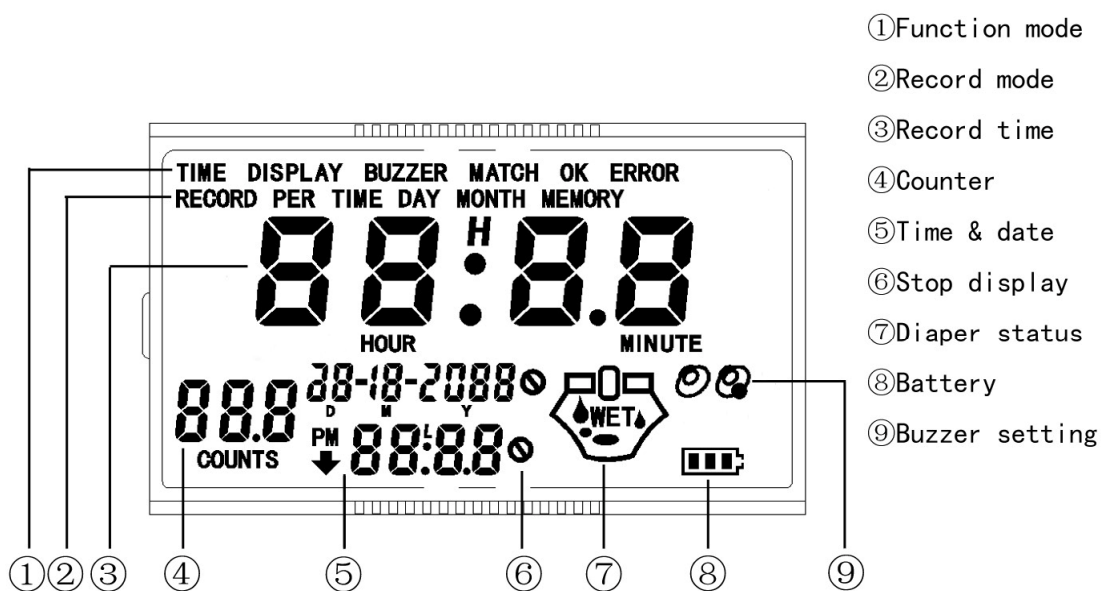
①Function mode
②Record mode
③Record time
④Counter
⑤Time & date
⑥Stop display
⑦Diaper status
⑧Battery
⑨Buzzer setting

TIME DISPLAY BUZZER MATCH OK ERROR
RECORD PER TIME DAY MONTH MEMORY

88:8.8
H
HOUR MINUTE

88.8
COUNTS

38-18-2088
D M Y

PM
88:8.8
L

WET

①②③ ④ ⑤ ⑥ ⑦ ⑧ ⑨